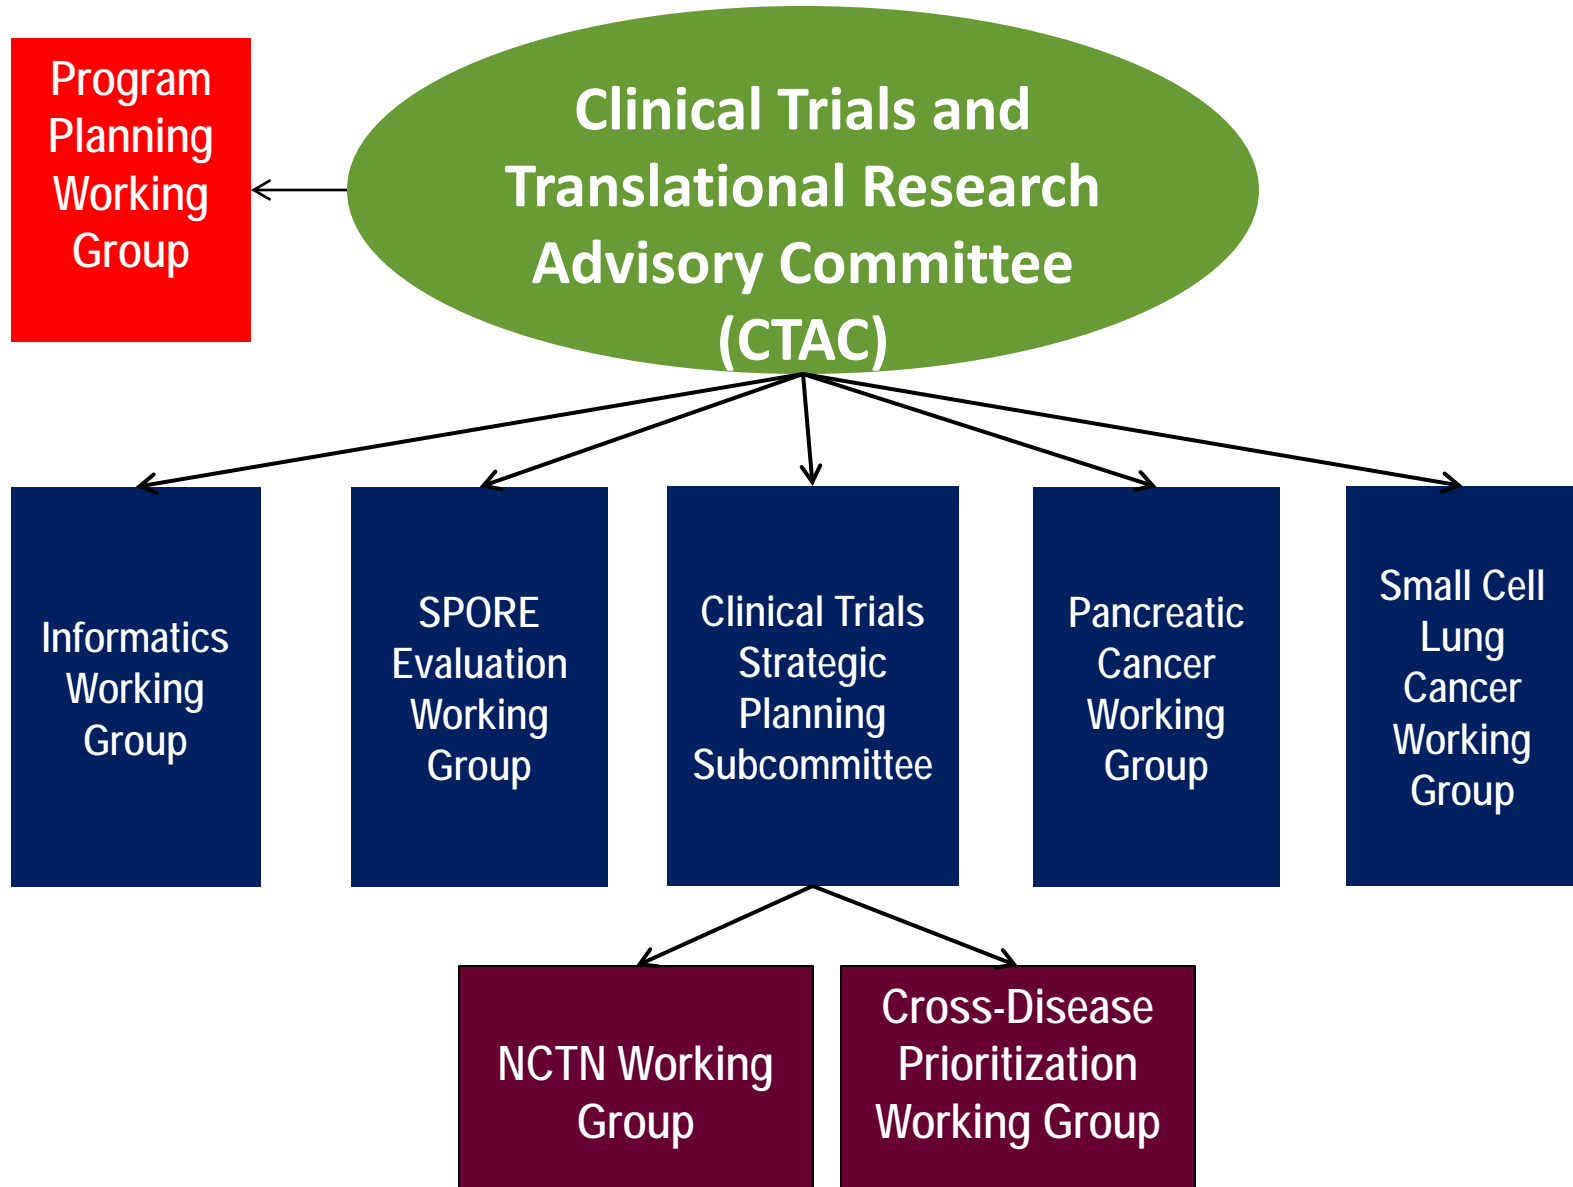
Clinical Trials and Translational Research Advisory Committee (CTAC)

Program Planning Working Group

Informatics Working Group

SPORE Evaluation Working Group

Clinical Trials Strategic Planning Subcommittee

Pancreatic Cancer Working Group

Small Cell Lung Cancer Working Group

NCTN Working Group

Cross-Disease Prioritization Working Group